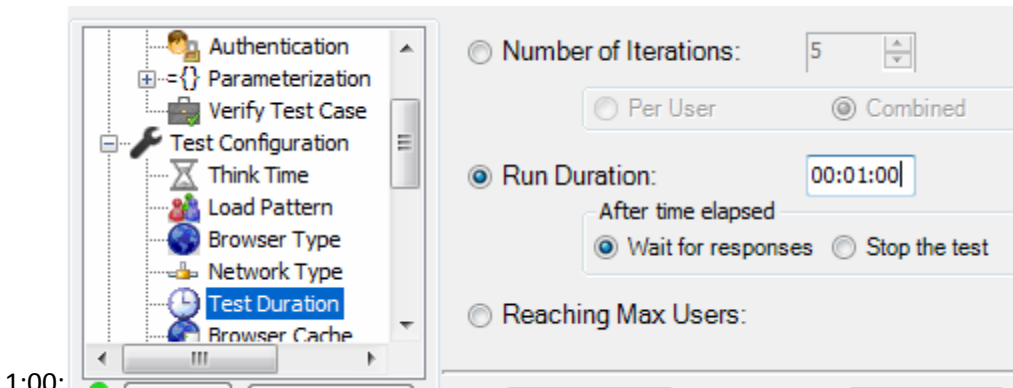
Authentication
={} Parameterization
Verify Test Case
Test Configuration
Think Time
Load Pattern
Browser Type
Network Type
Test Duration
Browser Cache

Number of Iterations: 5
Per User
Combined
Run Duration: 00:01:00
After time elapsed
Wait for responses
Stop the test
Reaching Max Users:

1:00: